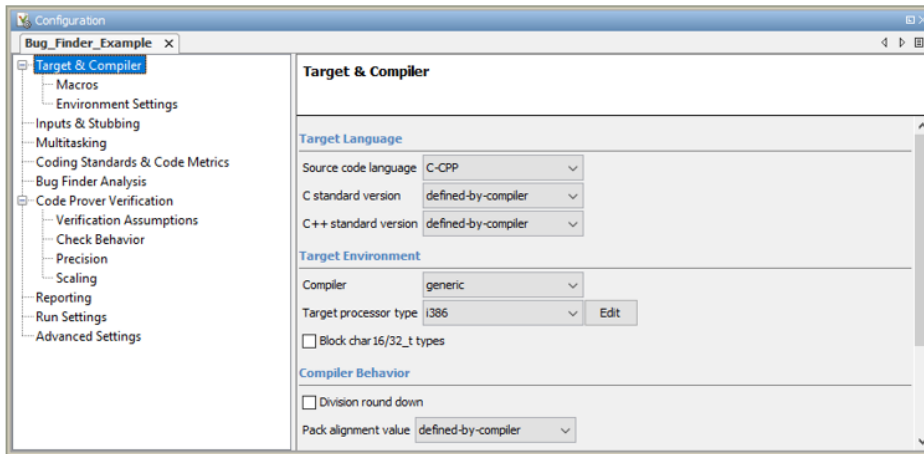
Configuration

Bug_Finder_Example ×

Target & Compiler
Macros
Environment Settings
Inputs & Stubbing
Multitasking
Coding Standards & Code Metrics
Bug Finder Analysis
Code Prover Verification
Verification Assumptions
Check Behavior
Precision
Scaling
Reporting
Run Settings
Advanced Settings

Target & Compiler

Target Language

Source code language C-CPP

C standard version defined-by-compiler

C++ standard version defined-by-compiler

Target Environment

Compiler generic

Target processor type i386 Edit

Block char16/32_t types

Compiler Behavior

Division round down

Pack alignment value defined-by-compiler